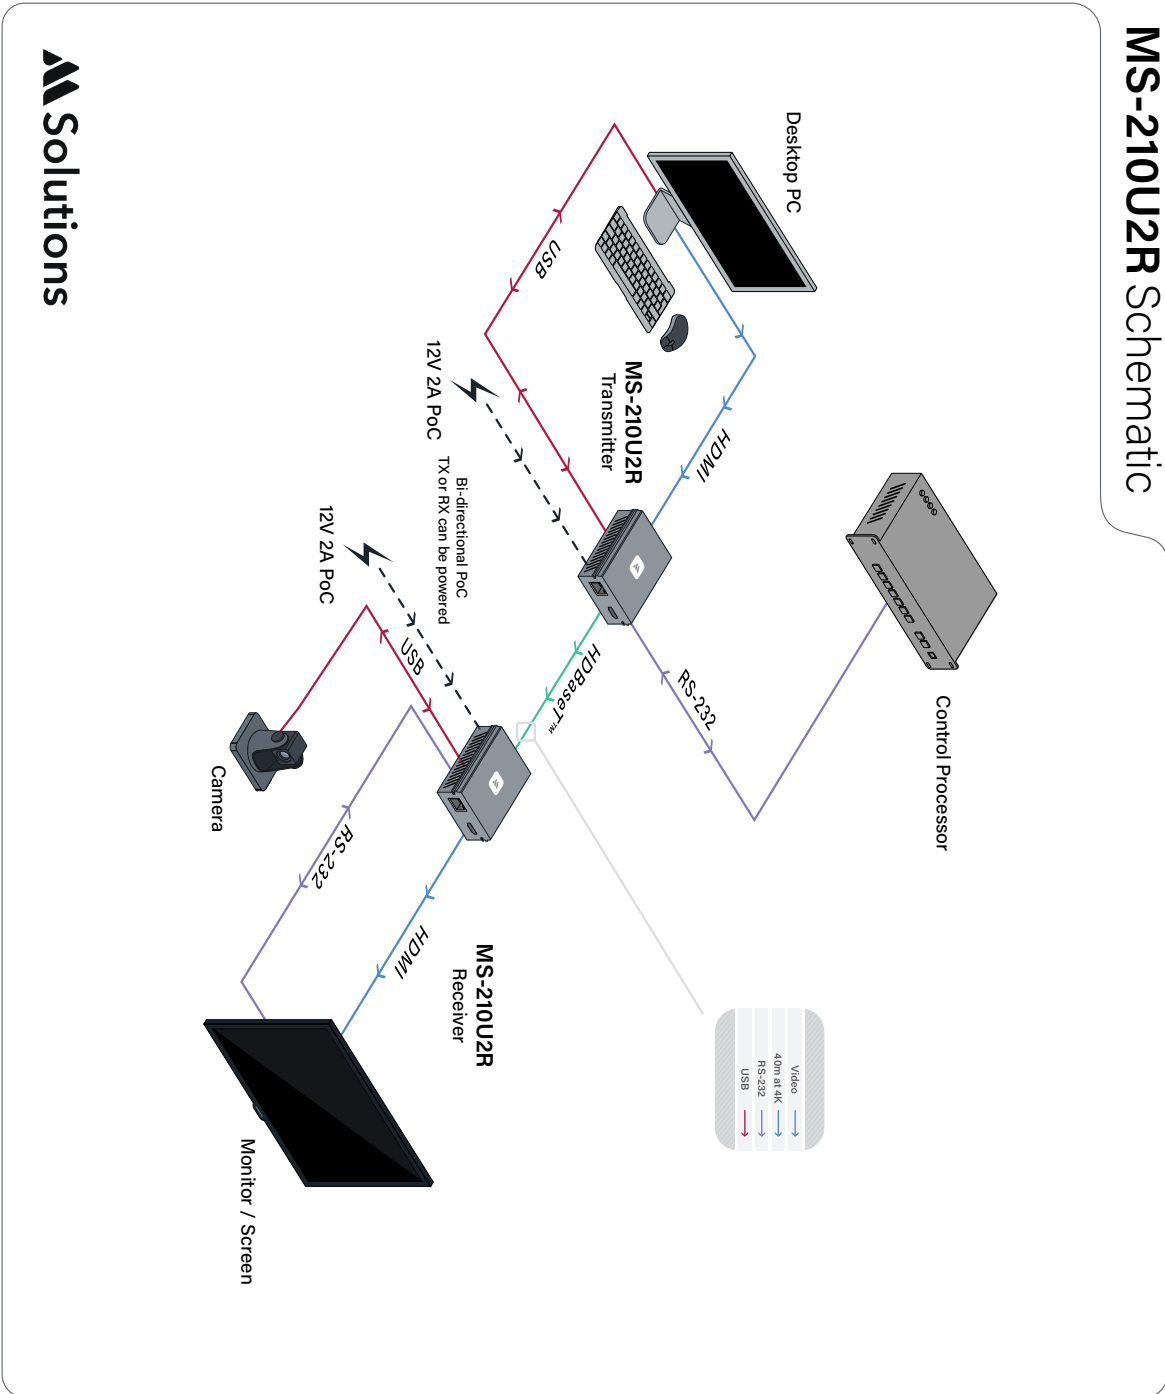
MS-210U2R Schematic

Solutions

Desktop PC

USB

HDMI

MS-210U2R
Transmitter

12V 2A PoC

Bi-directional PoC
TX or RX can be powered

Control Processor

RS-232

HDBaseT™

12V 2A PoC

USB

Camera

RS-232

HDMI

MS-210U2R
Receiver

Monitor / Screen

Video
40m at 4K
RS-232
USB